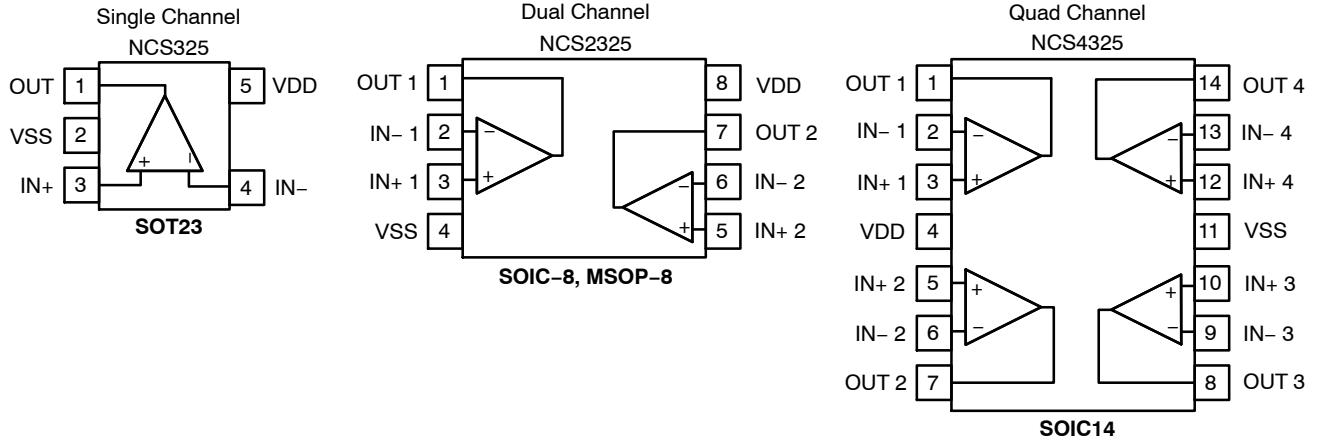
Single Channel
NCS325

OUT 1
VSS 2
IN+ 3
5 VDD
4 IN−
+
−
SOT23

Dual Channel
NCS2325

OUT 1 1
IN− 1 2
IN+ 1 3
VSS 4
8 VDD
7 OUT 2
6 IN− 2
5 IN+ 2
−
+
−
+
SOIC−8, MSOP−8

Quad Channel
NCS4325

OUT 1 1
IN− 1 2
IN+ 1 3
VDD 4
IN+ 2 5
IN− 2 6
OUT 2 7
14 OUT 4
13 IN− 4
12 IN+ 4
11 VSS
10 IN+ 3
9 IN− 3
8 OUT 3
−
+
−
+
+
−
+
−
SOIC14